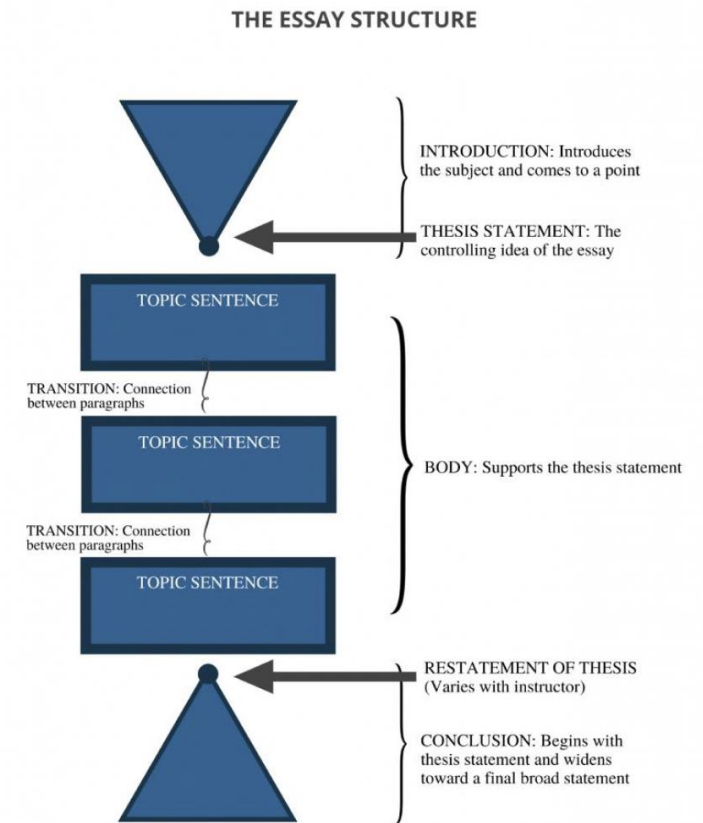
THE ESSAY STRUCTURE

INTRODUCTION: Introduces the subject and comes to a point

THESIS STATEMENT: The controlling idea of the essay

TOPIC SENTENCE

TRANSITION: Connection between paragraphs

TOPIC SENTENCE

BODY: Supports the thesis statement

TRANSITION: Connection between paragraphs

TOPIC SENTENCE

RESTATEMENT OF THESIS (Varies with instructor)

CONCLUSION: Begins with thesis statement and widens toward a final broad statement